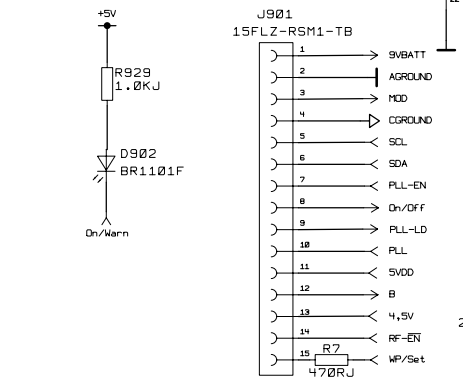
+5V

R929
1.ØKJ

D902
BR1101F

On/Warn

J901
15FLZ-RSM1-TB

1 SVBATT
2 AGROUND
3 MOD
4 CGROUND
5 SCL
6 SDA
7 PLL-EN
8 On/Off
9 PLL-LD
10 PLL
11 SVDD
12 B
13 4,5V
14 RF-$\overline{EN}$
15 WP/Set

R7
47ØRJ

22

2